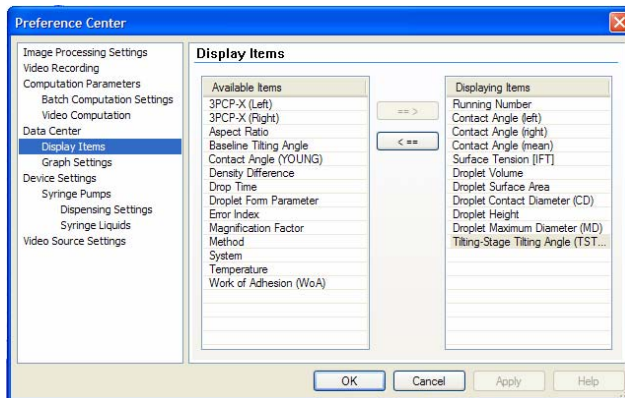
Preference Center

Image Processing Settings
Video Recording
Computation Parameters
Batch Computation Settings
Video Computation
Data Center
Display Items
Graph Settings
Device Settings
Syringe Pumps
Dispensing Settings
Syringe Liquids
Video Source Settings

Display Items

Available Items
3PCP-X (Left)
3PCP-X (Right)
Aspect Ratio
Baseline Tilting Angle
Contact Angle (YOUNG)
Density Difference
Drop Time
Droplet Form Parameter
Error Index
Magnification Factor
Method
System
Temperature
Work of Adhesion (WoA)

==>
<==

Displaying Items
Running Number
Contact Angle (left)
Contact Angle (right)
Contact Angle (mean)
Surface Tension [IFT]
Droplet Volume
Droplet Surface Area
Droplet Contact Diameter (CD)
Droplet Height
Droplet Maximum Diameter (MD)
Tilting-Stage Tilting Angle (TST...

OK
Cancel
Apply
Help